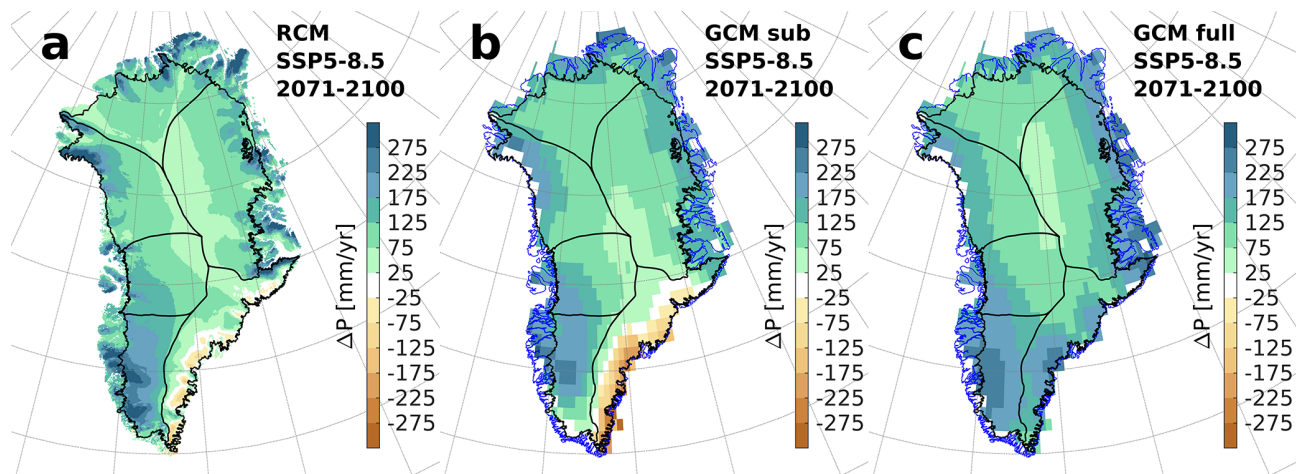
a

RCM
SSP5-8.5
2071-2100

275
225
175
125
75
25
-25
-75
-125
-175
-225
-275

ΔP [mm/yr]

b

GCM sub
SSP5-8.5
2071-2100

275
225
175
125
75
25
-25
-75
-125
-175
-225
-275

ΔP [mm/yr]

c

GCM full
SSP5-8.5
2071-2100

275
225
175
125
75
25
-25
-75
-125
-175
-225
-275

ΔP [mm/yr]